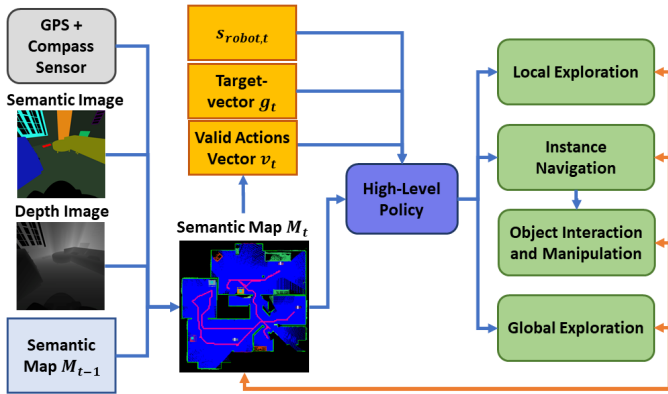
GPS + Compass Sensor

Semantic Image

Depth Image

Semantic Map $M_{t-1}$

$s_{robot,t}$

Target-vector $g_t$

Valid Actions Vector $v_t$

Semantic Map $M_t$

High-Level Policy

Local Exploration

Instance Navigation

Object Interaction and Manipulation

Global Exploration